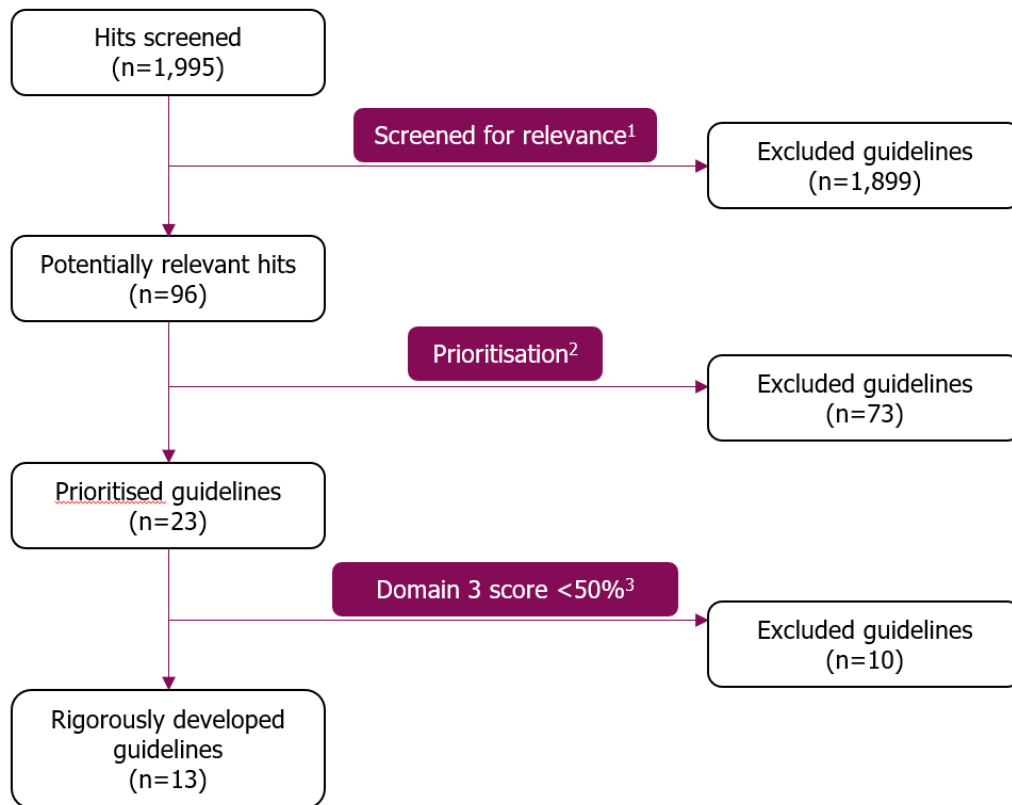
Hits screened
(n=1,995)

Screened for relevance$^1$

Excluded guidelines
(n=1,899)

Potentially relevant hits
(n=96)

Prioritisation$^2$

Excluded guidelines
(n=73)

Prioritised guidelines
(n=23)

Domain 3 score <50%$^3$

Excluded guidelines
(n=10)

Rigorously developed guidelines
(n=13)